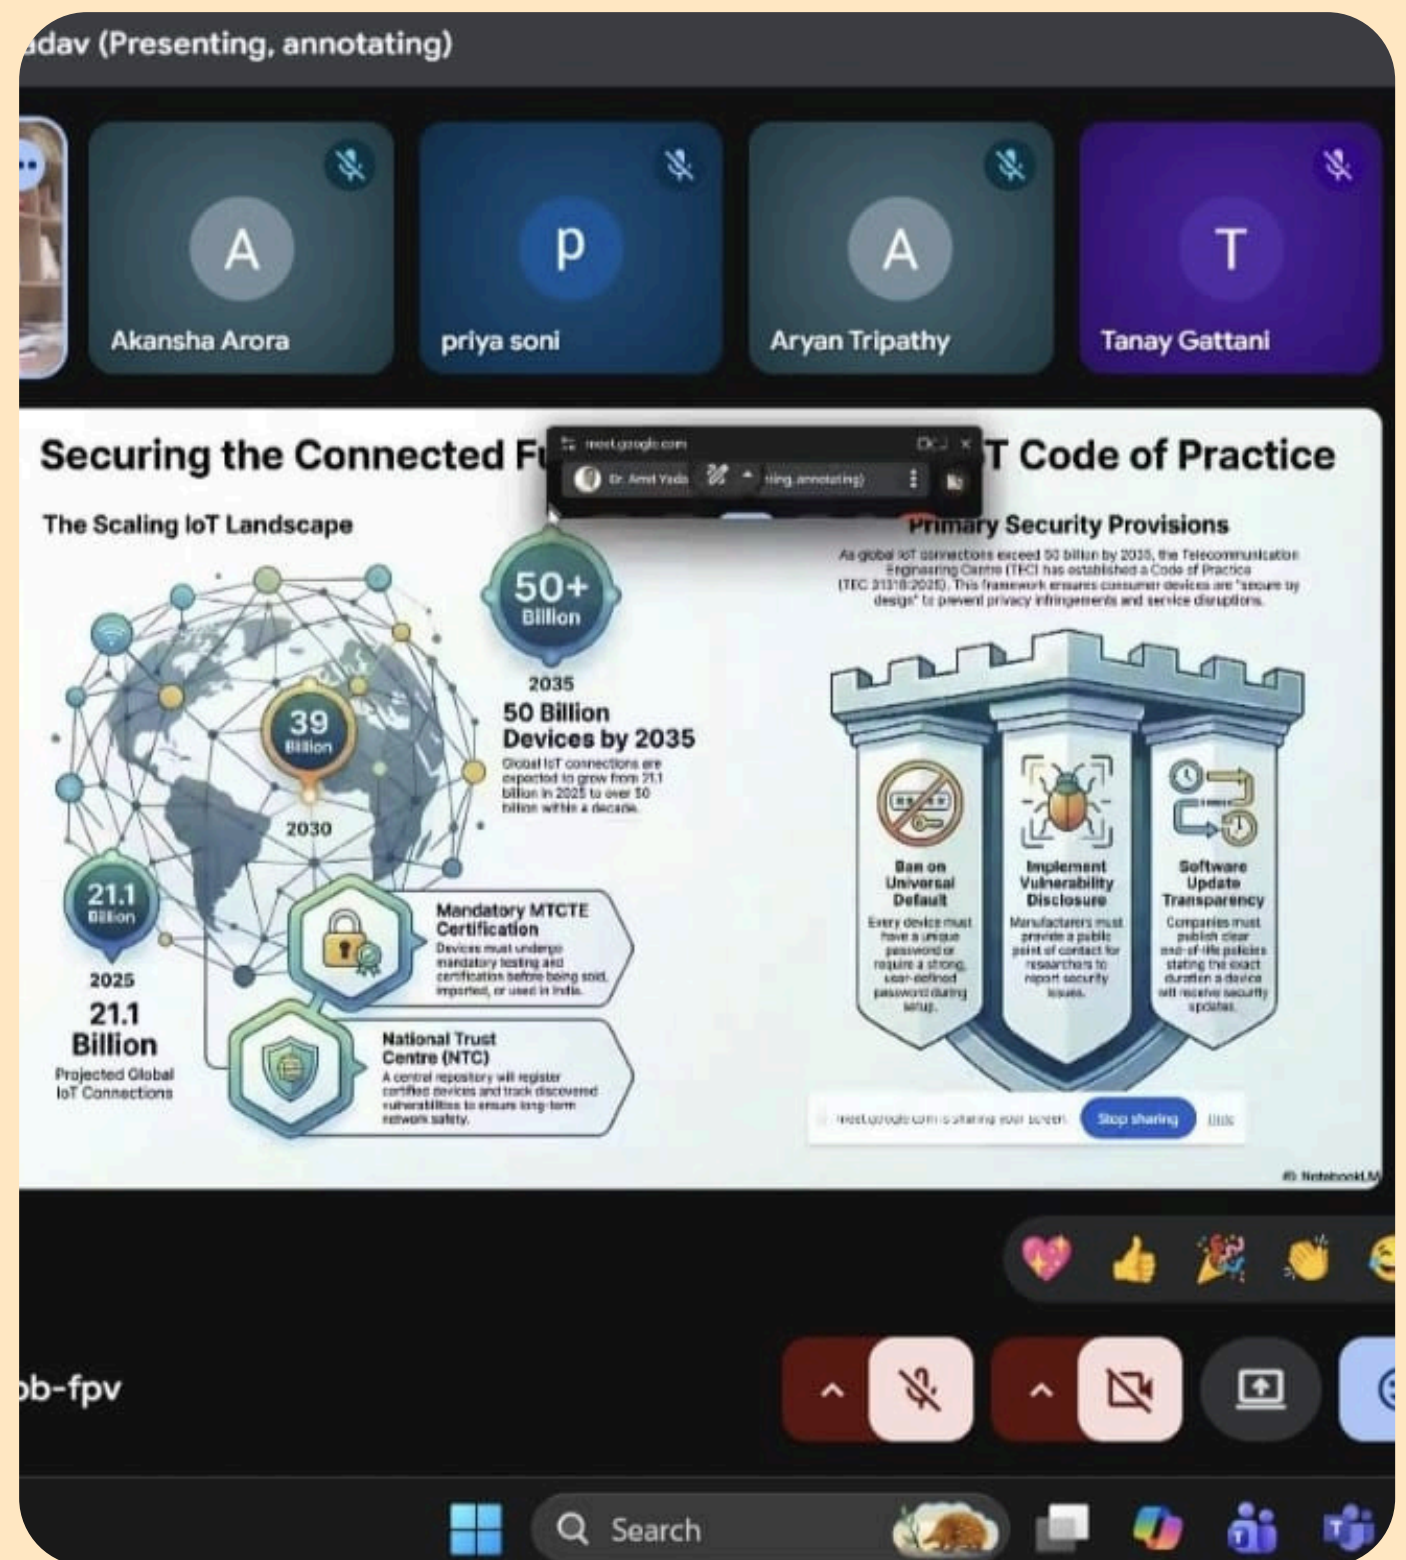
adav (Presenting, annotating)

A
Akansha Arora

p
priya soni

A
Aryan Tripathy

T
Tanay Gattani

Securing the Connected F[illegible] T Code of Practice

meet.google.com
Dr. Amit Yada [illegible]ing, annotating)

The Scaling IoT Landscape

50+ Billion
2035
50 Billion Devices by 2035
Global IoT connections are expected to grow from 21.1 billion in 2025 to over 50 billion within a decade.

39 Billion
2030

21.1 Billion
2025
21.1 Billion
Projected Global IoT Connections

Mandatory MTCTE Certification
Devices must undergo mandatory testing and certification before being sold, imported, or used in India.

National Trust Centre (NTC)
A central repository will register certified devices and track discovered vulnerabilities to ensure long-term network safety.

Primary Security Provisions
As global IoT connections exceed 50 billion by 2035, the Telecommunication Engineering Centre (TEC) has established a Code of Practice (TEC 31318:2025). This framework ensures consumer devices are "secure by design" to prevent privacy infringements and service disruptions.

Ban on Universal Default
Every device must have a unique password or require a strong, user-defined password during setup.

Implement Vulnerability Disclosure
Manufacturers must provide a public point of contact for researchers to report security issues.

Software Update Transparency
Companies must publish clear end-of-life policies stating the exact duration a device will receive security updates.

meet.google.com is sharing your screen. Stop sharing Hide

NotebookLM

ob-fpv

Search